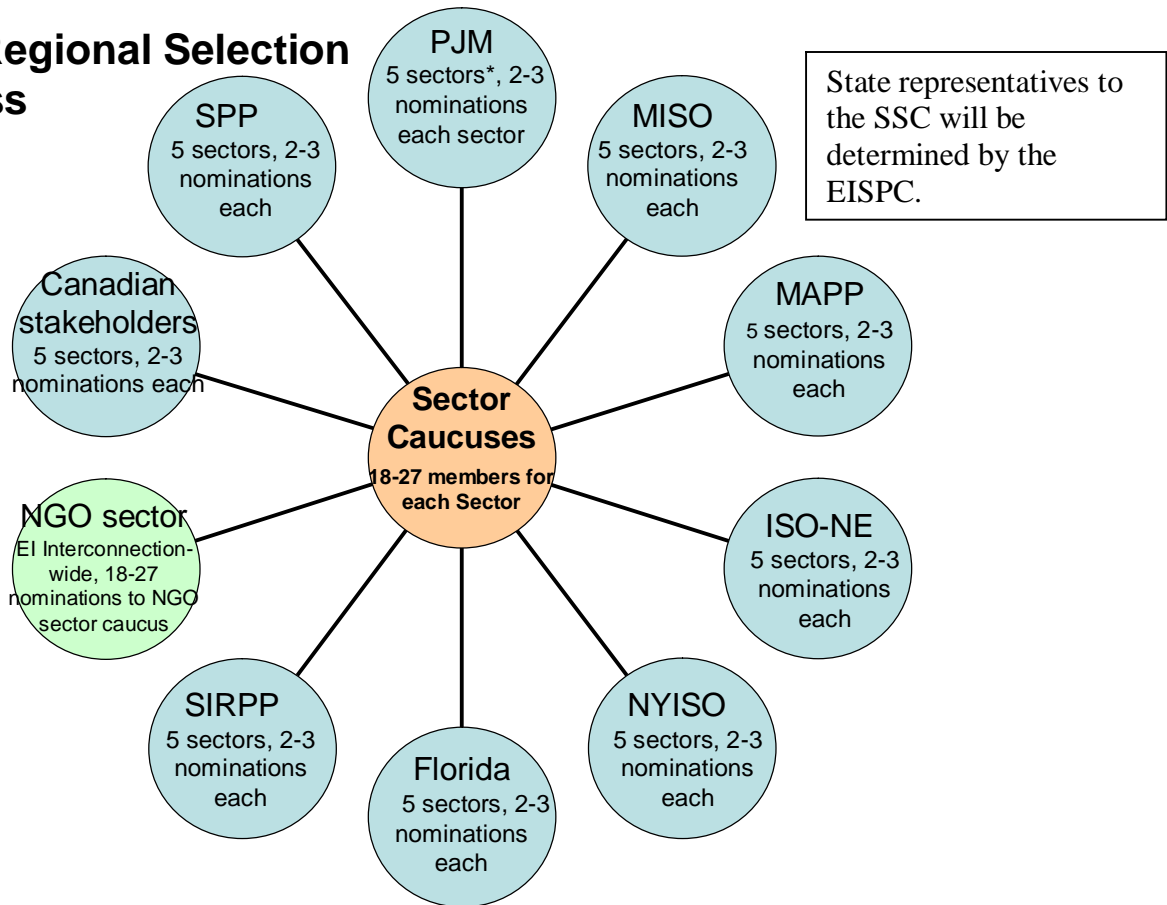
egional Selection
ss

PJM
5 sectors*, 2-3 nominations each sector

SPP
5 sectors, 2-3 nominations each

MISO
5 sectors, 2-3 nominations each

State representatives to the SSC will be determined by the EISPC.

Canadian stakeholders
5 sectors, 2-3 nominations each

MAPP
5 sectors, 2-3 nominations each

Sector Caucuses
18-27 members for each Sector

NGO sector
EI Interconnection-wide, 18-27 nominations to NGO sector caucus

ISO-NE
5 sectors, 2-3 nominations each

SIRPP
5 sectors, 2-3 nominations each

Florida
5 sectors, 2-3 nominations each

NYISO
5 sectors, 2-3 nominations each